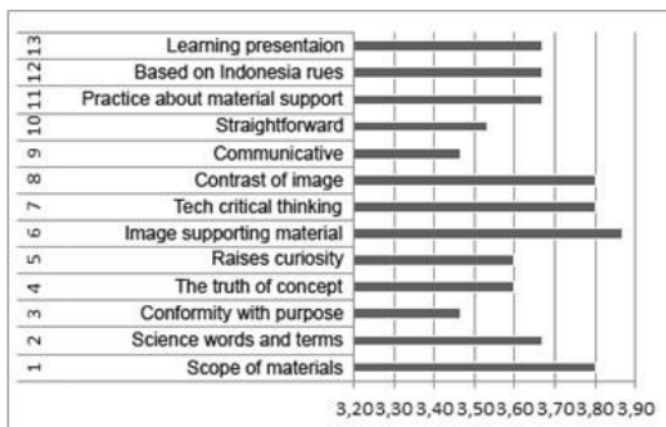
13 Learning presentaion
12 Based on Indonesia rues
11 Practice about material support
10 Straightforward
9 Communicative
8 Contrast of image
7 Tech critical thinking
6 Image supporting material
5 Raises curiosity
4 The truth of concept
3 Conformity with purpose
2 Science words and terms
1 Scope of materials

3,20 3,30 3,40 3,50 3,60 3,70 3,80 3,90